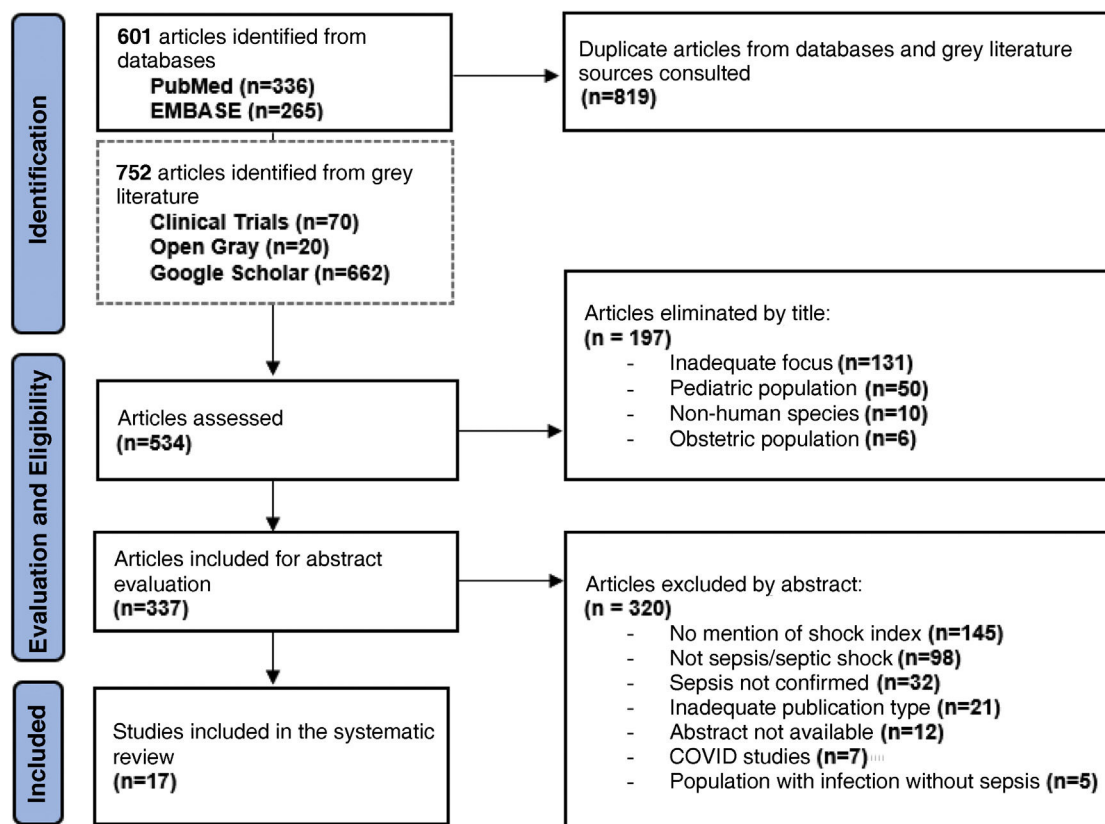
Identification

601 articles identified from databases
PubMed (n=336)
EMBASE (n=265)

Duplicate articles from databases and grey literature sources consulted
(n=819)

752 articles identified from grey literature
Clinical Trials (n=70)
Open Gray (n=20)
Google Scholar (n=662)

Evaluation and Eligibility

Articles eliminated by title:
(n = 197)
- Inadequate focus (n=131)
- Pediatric population (n=50)
- Non-human species (n=10)
- Obstetric population (n=6)

Articles assessed
(n=534)

Articles included for abstract evaluation
(n=337)

Articles excluded by abstract:
(n = 320)
- No mention of shock index (n=145)
- Not sepsis/septic shock (n=98)
- Sepsis not confirmed (n=32)
- Inadequate publication type (n=21)
- Abstract not available (n=12)
- COVID studies (n=7)
- Population with infection without sepsis (n=5)

Included

Studies included in the systematic review
(n=17)